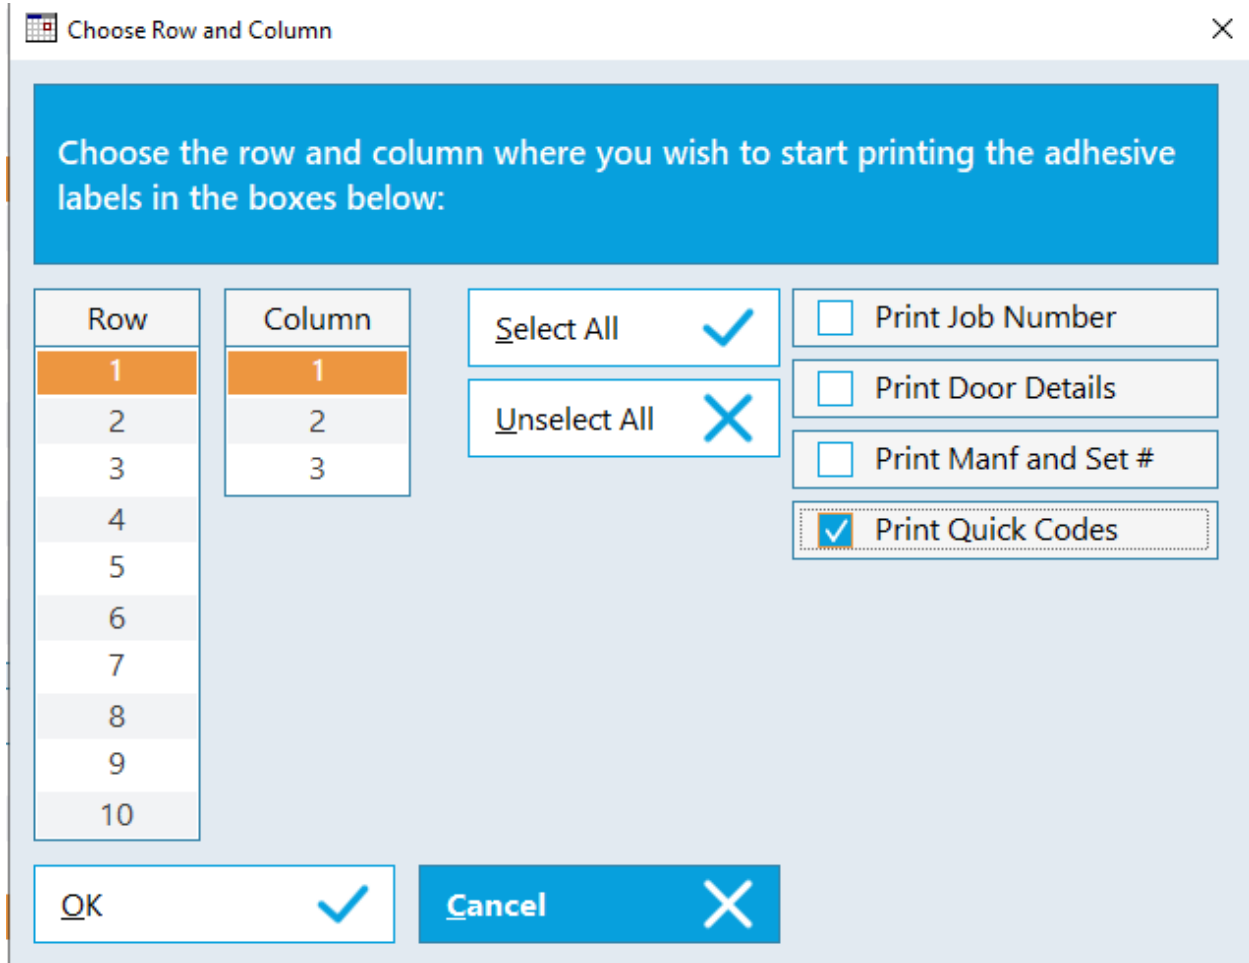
Choose Row and Column

Choose the row and column where you wish to start printing the adhesive labels in the boxes below:

| Row |
|---|
| 1 |
| 2 |
| 3 |
| 4 |
| 5 |
| 6 |
| 7 |
| 8 |
| 9 |
| 10 |

| Column |
|---|
| 1 |
| 2 |
| 3 |

Select All

Unselect All

Print Job Number

Print Door Details

Print Manf and Set #

Print Quick Codes

OK

Cancel